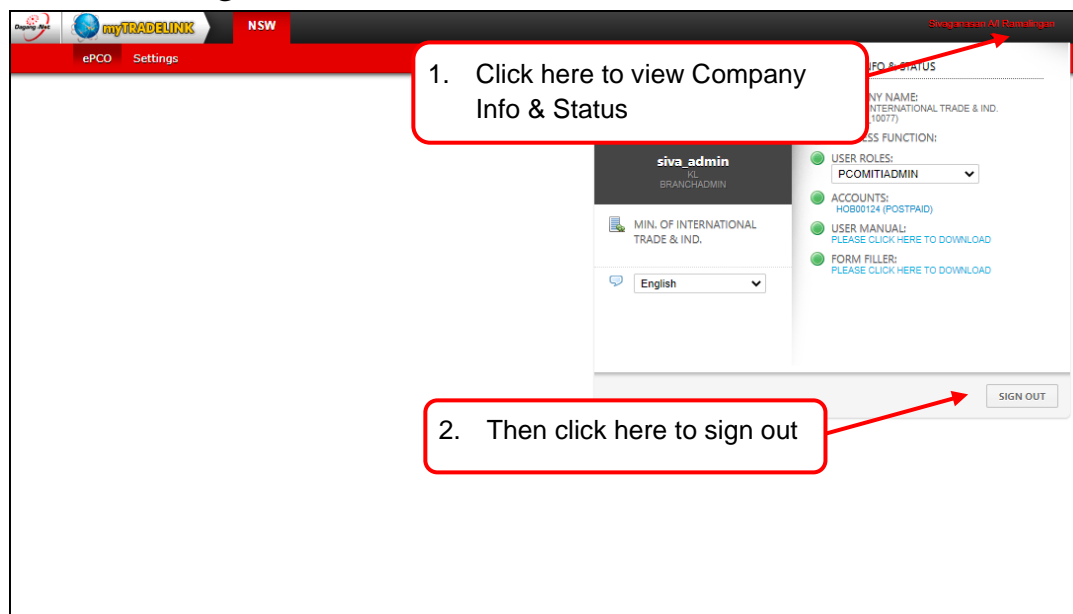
Dagang Net myTRADELINK NSW Sivagenasan A/l Ramalingam

ePCO Settings

1. Click here to view Company Info & Status

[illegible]FO & STATUS

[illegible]NY NAME:
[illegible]NTERNATIONAL TRADE & IND.
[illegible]10077)

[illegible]ESS FUNCTION:

siva_admin
KL
BRANCHADMIN

USER ROLES:
PCOMITIADMIN

ACCOUNTS:
HOB00124 (POSTPAID)

MIN. OF INTERNATIONAL TRADE & IND.

USER MANUAL:
PLEASE CLICK HERE TO DOWNLOAD

FORM FILLER:
PLEASE CLICK HERE TO DOWNLOAD

English

SIGN OUT

2. Then click here to sign out